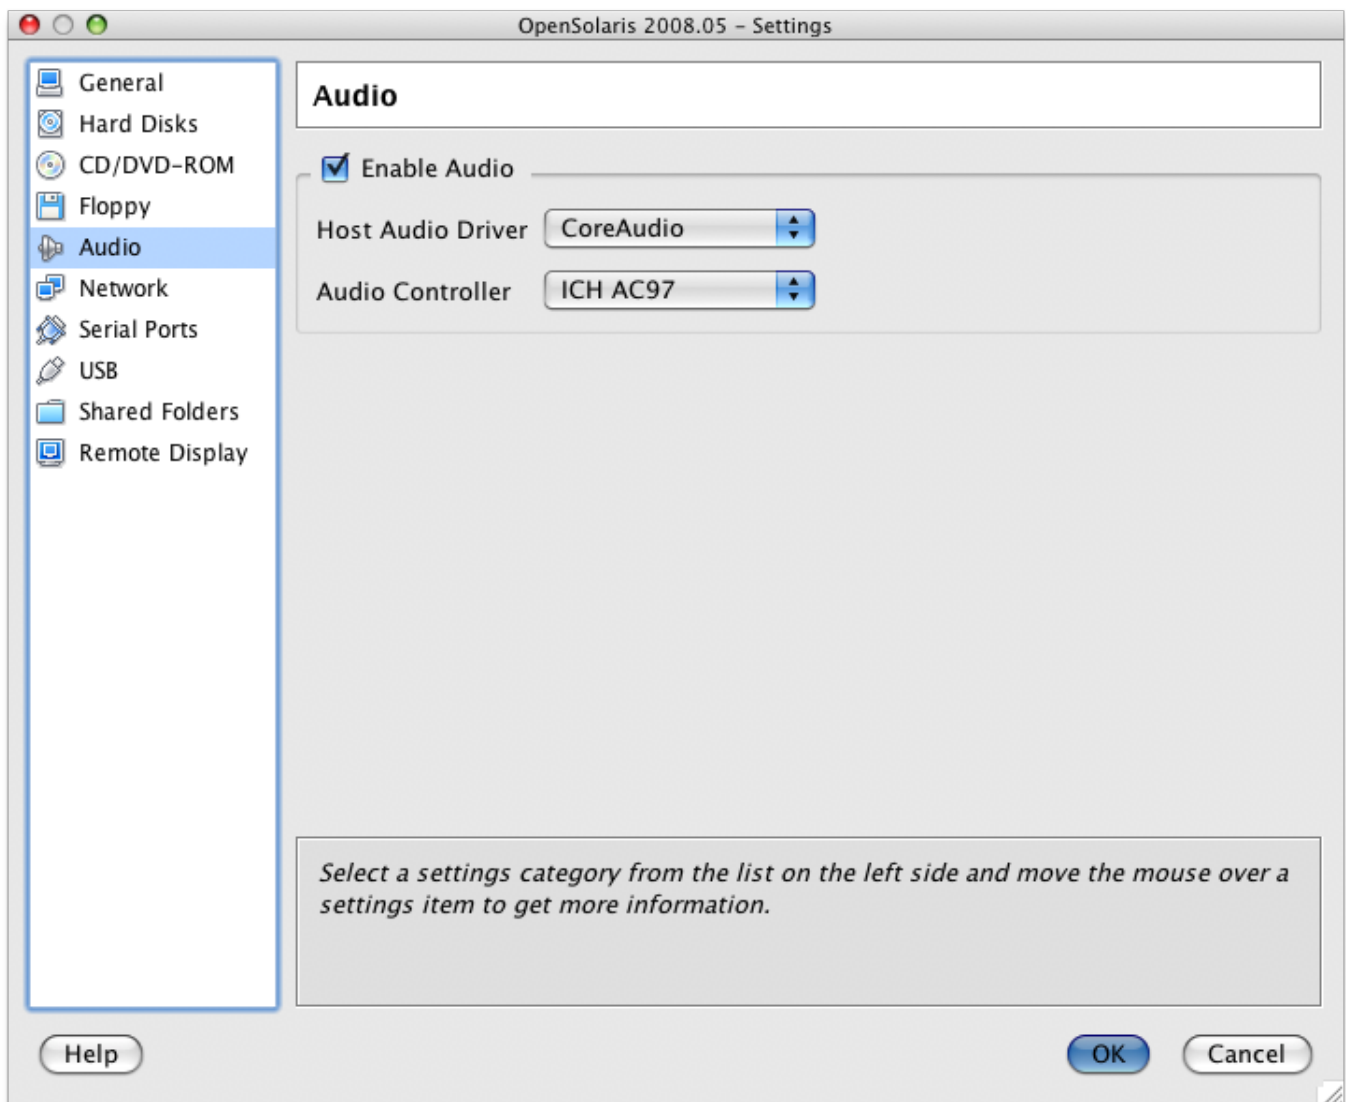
OpenSolaris 2008.05 – Settings

General
Hard Disks
CD/DVD-ROM
Floppy
Audio
Network
Serial Ports
USB
Shared Folders
Remote Display

Audio

Enable Audio

Host Audio Driver CoreAudio

Audio Controller ICH AC97

Select a settings category from the list on the left side and move the mouse over a settings item to get more information.

Help

OK

Cancel